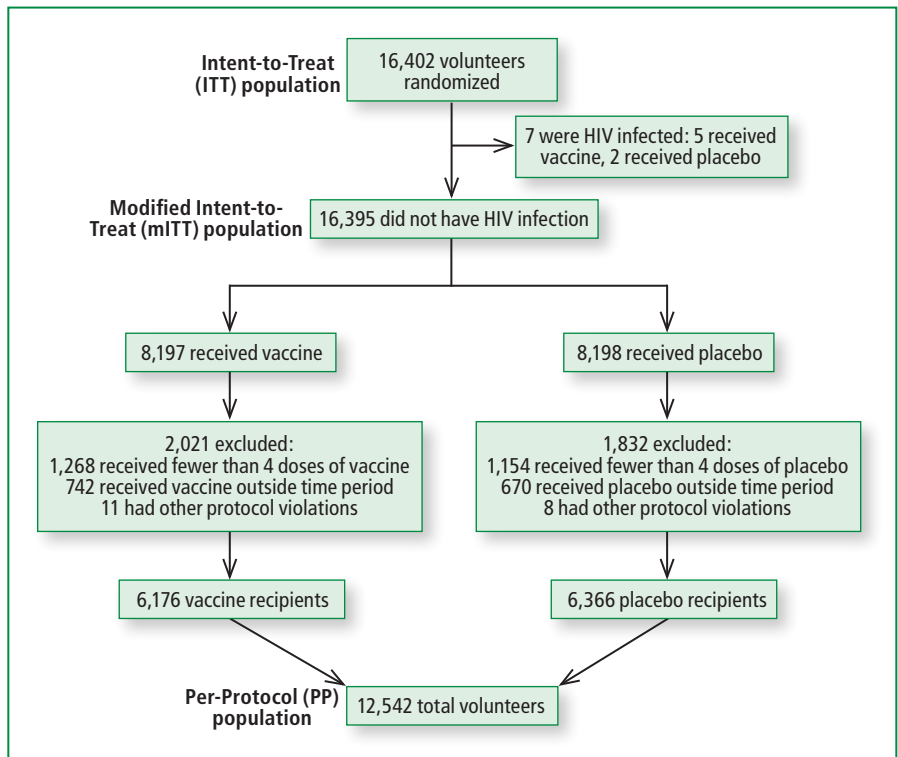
Intent-to-Treat (ITT) population

16,402 volunteers randomized

7 were HIV infected: 5 received vaccine, 2 received placebo

Modified Intent-to-Treat (mITT) population

16,395 did not have HIV infection

8,197 received vaccine

8,198 received placebo

2,021 excluded:
1,268 received fewer than 4 doses of vaccine
742 received vaccine outside time period
11 had other protocol violations

1,832 excluded:
1,154 received fewer than 4 doses of placebo
670 received placebo outside time period
8 had other protocol violations

6,176 vaccine recipients

6,366 placebo recipients

Per-Protocol (PP) population

12,542 total volunteers